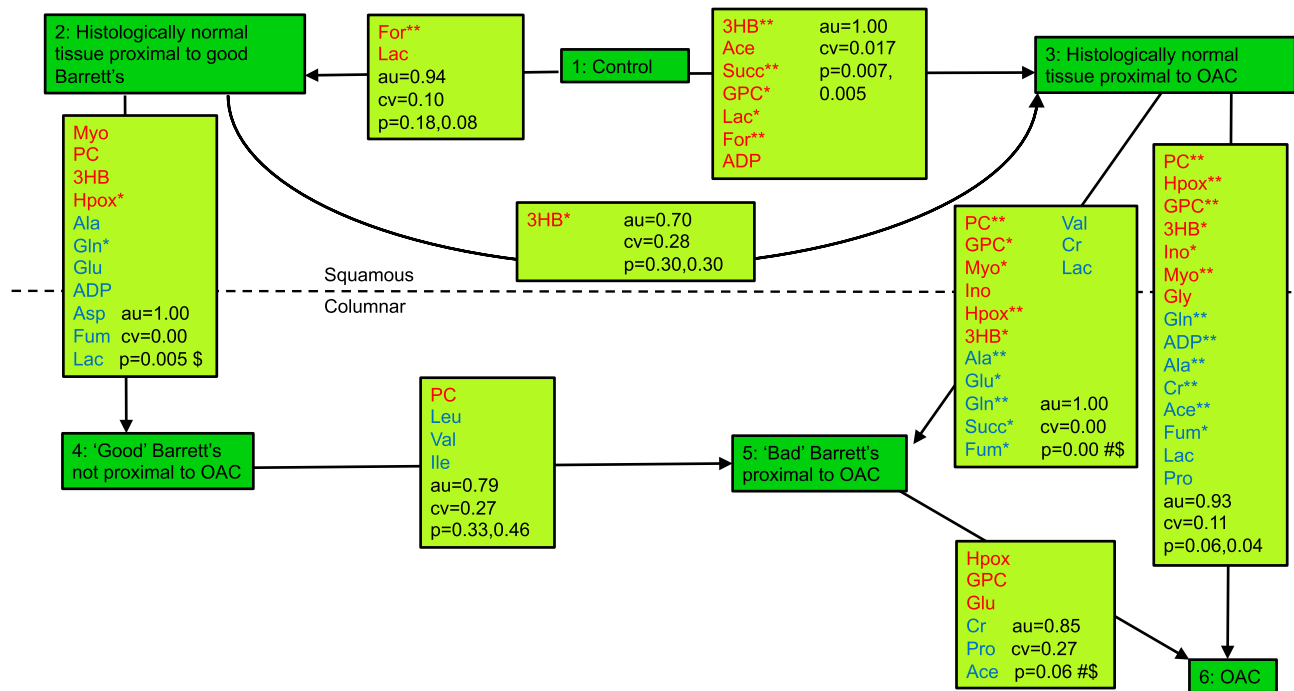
2: Histologically normal tissue proximal to good Barrett's

For**
Lac
au=0.94
cv=0.10
p=0.18,0.08

1: Control

3HB**
Ace
Succ**
GPC*
Lac*
For**
ADP

au=1.00
cv=0.017
p=0.007,
0.005

3: Histologically normal tissue proximal to OAC

Myo
PC
3HB
Hpox*
Ala
Gln*
Glu
ADP
Asp au=1.00
Fum cv=0.00
Lac p=0.005 $

3HB* au=0.70
cv=0.28
p=0.30,0.30

Squamous

Columnar

PC**
GPC*
Myo*
Ino
Hpox**
3HB*
Ala**
Glu*
Gln** au=1.00
Succ* cv=0.00
Fum* p=0.00 #$

Val
Cr
Lac

PC**
Hpox**
GPC**
3HB*
Ino*
Myo**
Gly
Gln**
ADP**
Ala**
Cr**
Ace**
Fum*
Lac
Pro
au=0.93
cv=0.11
p=0.06,0.04

4: 'Good' Barrett's not proximal to OAC

PC
Leu
Val
Ile
au=0.79
cv=0.27
p=0.33,0.46

5: 'Bad' Barrett's proximal to OAC

Hpox
GPC
Glu
Cr au=0.85
Pro cv=0.27
Ace p=0.06 #$

6: OAC